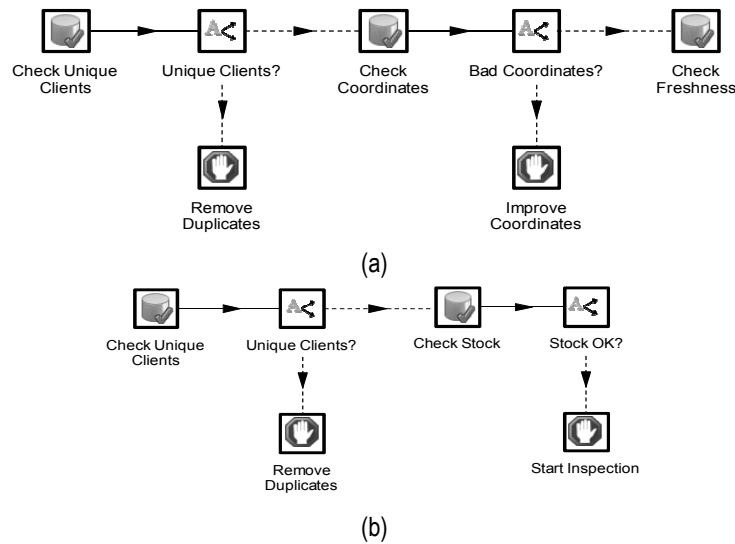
Check Unique Clients

Unique Clients?

Check Coordinates

Bad Coordinates?

Check Freshness

Remove Duplicates

Improve Coordinates

(a)

Check Unique Clients

Unique Clients?

Check Stock

Stock OK?

Remove Duplicates

Start Inspection

(b)